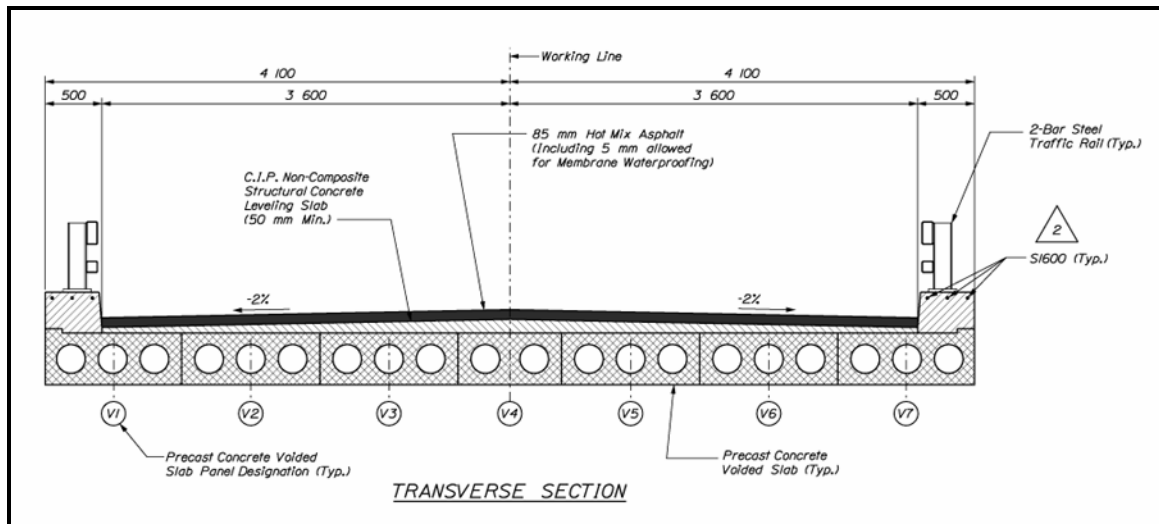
Working Line

4 100

4 100

500

3 600

3 600

500

85 mm Hot Mix Asphalt (Including 5 mm allowed for Membrane Waterproofing)

2-Bar Steel Traffic Rail (Typ.)

C.I.P. Non-Composite Structural Concrete Leveling Slab (50 mm Min.)

2

S1600 (Typ.)

-2%

-2%

V1

V2

V3

V4

V5

V6

V7

Precast Concrete Voided Slab Panel Designation (Typ.)

Precast Concrete Voided Slab (Typ.)

TRANSVERSE SECTION